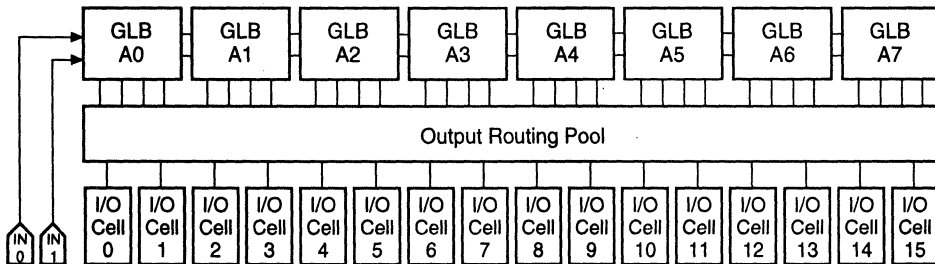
GLB A0
GLB A1
GLB A2
GLB A3
GLB A4
GLB A5
GLB A6
GLB A7

Output Routing Pool

I/O Cell 0
I/O Cell 1
I/O Cell 2
I/O Cell 3
I/O Cell 4
I/O Cell 5
I/O Cell 6
I/O Cell 7
I/O Cell 8
I/O Cell 9
I/O Cell 10
I/O Cell 11
I/O Cell 12
I/O Cell 13
I/O Cell 14
I/O Cell 15

IN 0
IN 1